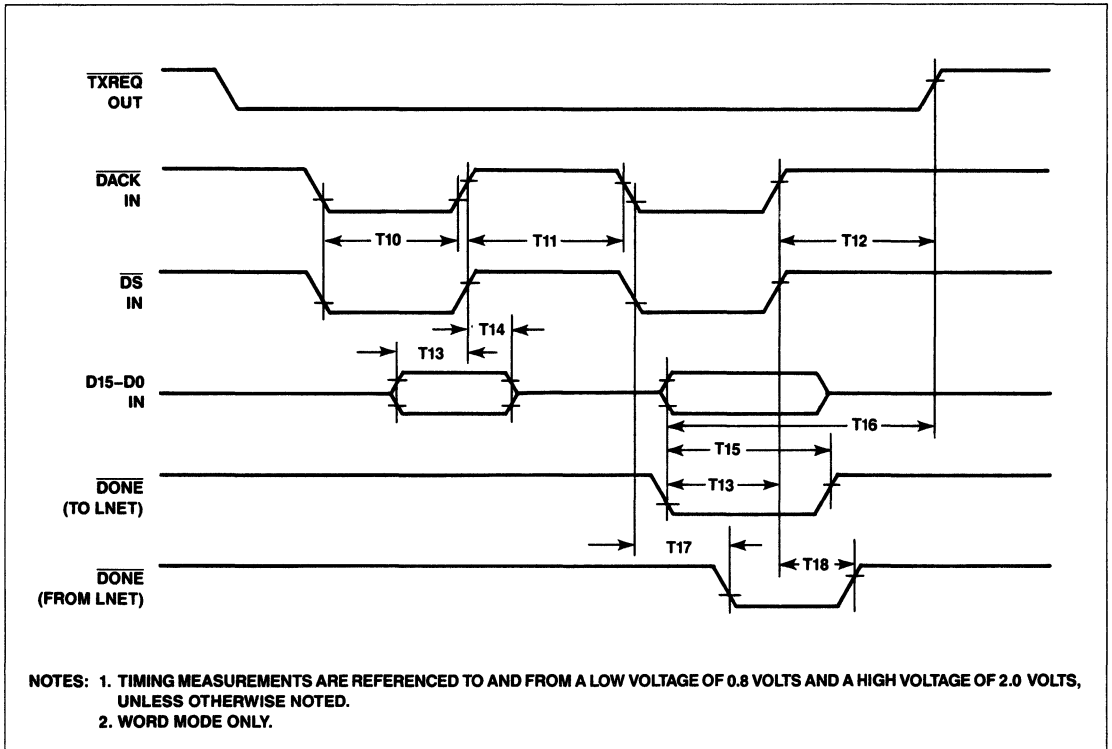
$\overline{\text{TXREQ}}$
OUT

$\overline{\text{DACK}}$
IN

T10
T11
T12

$\overline{\text{DS}}$
IN

T14
T13

D15–D0
IN

T16
T15

$\overline{\text{DONE}}$
(TO LNET)

T13

T17

T18

$\overline{\text{DONE}}$
(FROM LNET)

NOTES: 1. TIMING MEASUREMENTS ARE REFERENCED TO AND FROM A LOW VOLTAGE OF 0.8 VOLTS AND A HIGH VOLTAGE OF 2.0 VOLTS, UNLESS OTHERWISE NOTED.
2. WORD MODE ONLY.